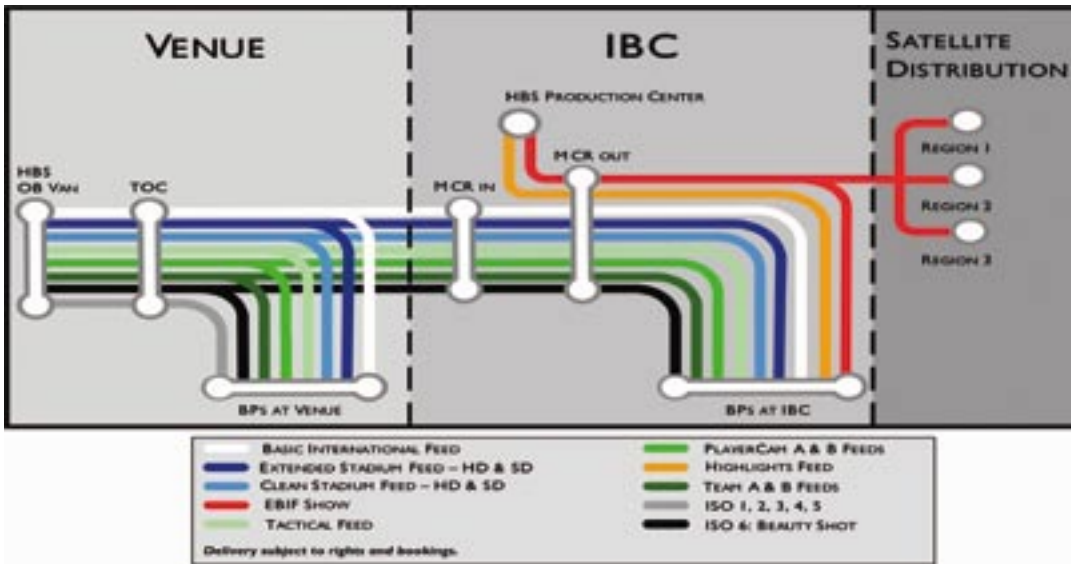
VENUE

IBC

SATELLITE DISTRIBUTION

HBS PRODUCTION CENTER

M CR OUT

M CR IN

HBS OB VAN

TOC

REGION 1

REGION 2

REGION 3

BPS AT VENUE

BPS AT IBC

BASIC INTERNATIONAL FEED
EXTENDED STADIUM FEED – HD & SD
CLEAN STADIUM FEED – HD & SD
EBIF SHOW
TACTICAL FEED
PLAYERCAM A & B FEEDS
HIGHLIGHTS FEED
TEAM A & B FEEDS
ISO 1, 2, 3, 4, 5
ISO 6: BEAUTY SHOT

Delivery subject to rights and bookings.